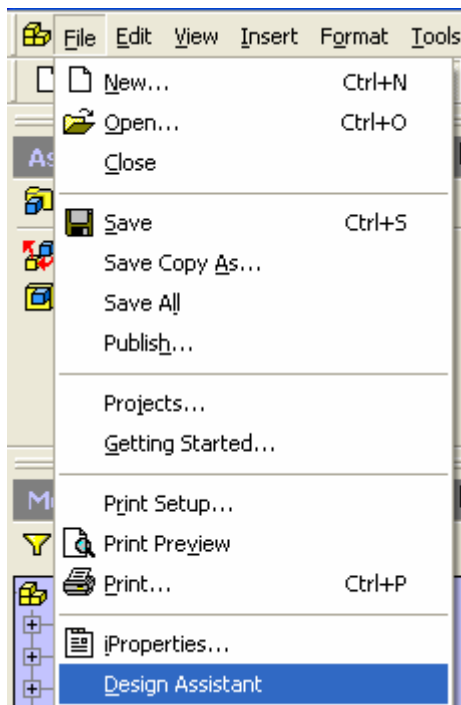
File Edit View Insert Format Tools

As

Mo

New... Ctrl+N
Open... Ctrl+O
Close

Save Ctrl+S
Save Copy As...
Save All
Publish...

Projects...
Getting Started...

Print Setup...
Print Preview
Print... Ctrl+P

iProperties...
Design Assistant